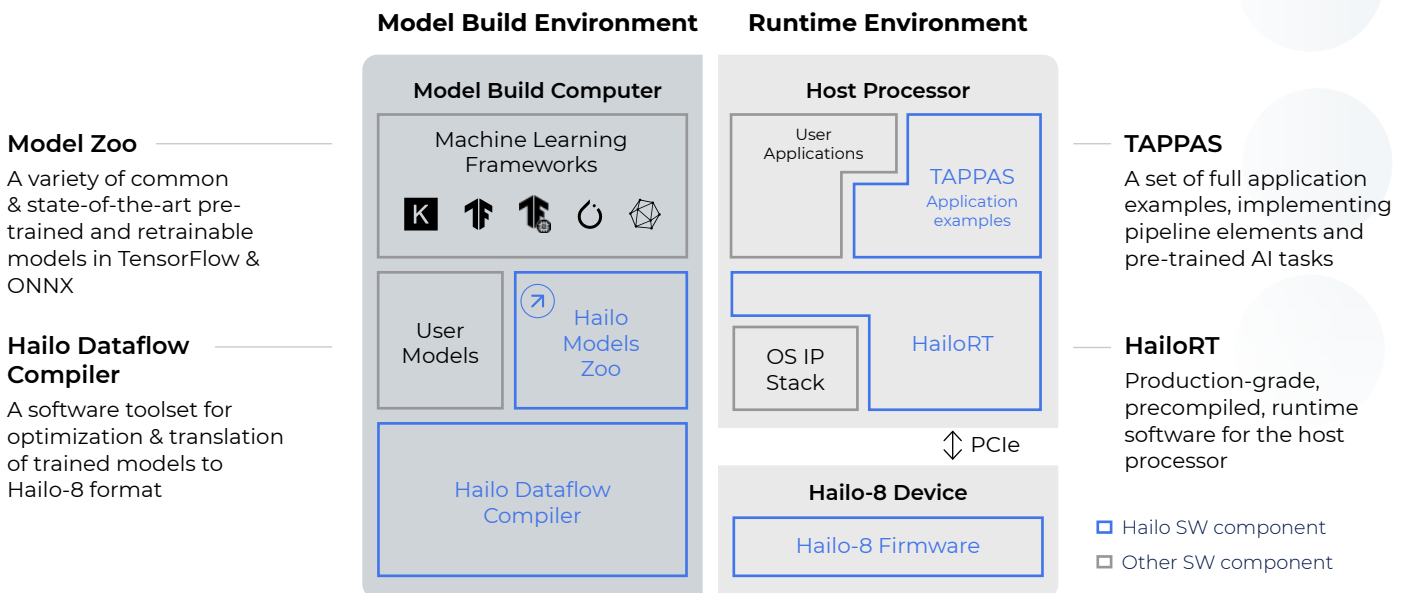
Model Build Environment

Runtime Environment

Model Zoo

A variety of common & state-of-the-art pre-trained and retrainable models in TensorFlow & ONNX

Hailo Dataflow Compiler

A software toolset for optimization & translation of trained models to Hailo-8 format

Model Build Computer

Machine Learning Frameworks

K

User Models

Hailo Models Zoo

Hailo Dataflow Compiler

Host Processor

User Applications

TAPPAS
Application examples

HailoRT

OS IP Stack

PCIe

Hailo-8 Device

Hailo-8 Firmware

TAPPAS

A set of full application examples, implementing pipeline elements and pre-trained AI tasks

HailoRT

Production-grade, precompiled, runtime software for the host processor

Hailo SW component

Other SW component